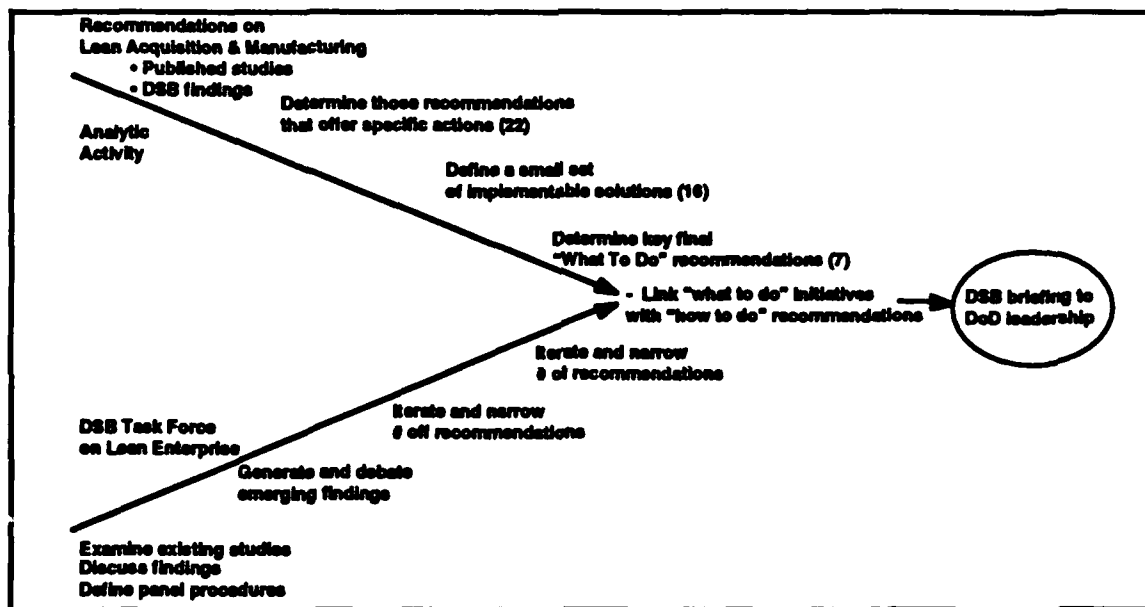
Recommendations on
Lean Acquisition & Manufacturing
• Published studies
• DSB findings

Analytic
Activity

Determine those recommendations
that offer specific actions (22)

Define a small set
of implementable solutions (16)

Determine key final
"What To Do" recommendations (7)

- Link "what to do" initiatives
with "how to do" recommendations

DSB briefing to
DoD leadership

Iterate and narrow
# of recommendations

Iterate and narrow
# of recommendations

DSB Task Force
on Lean Enterprise

Generate and debate
emerging findings

Examine existing studies
Discuss findings
Define panel procedures